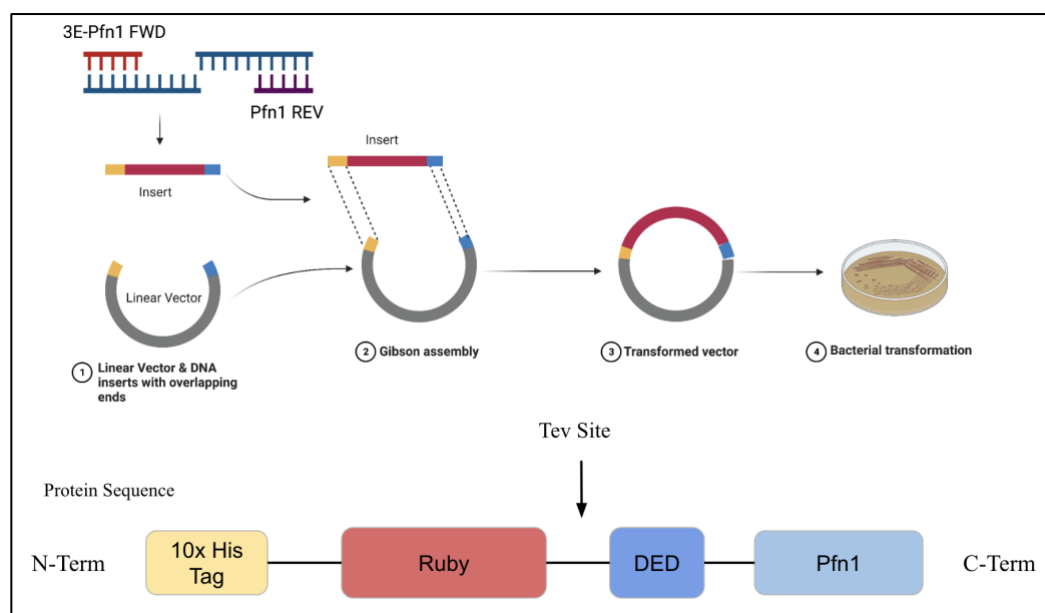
3E-Pfn1 FWD

Pfn1 REV

Insert

Insert

Linear Vector

① Linear Vector & DNA inserts with overlapping ends

② Gibson assembly

③ Transformed vector

④ Bacterial transformation

Tev Site

Protein Sequence

N-Term

10x His Tag

Ruby

DED

Pfn1

C-Term